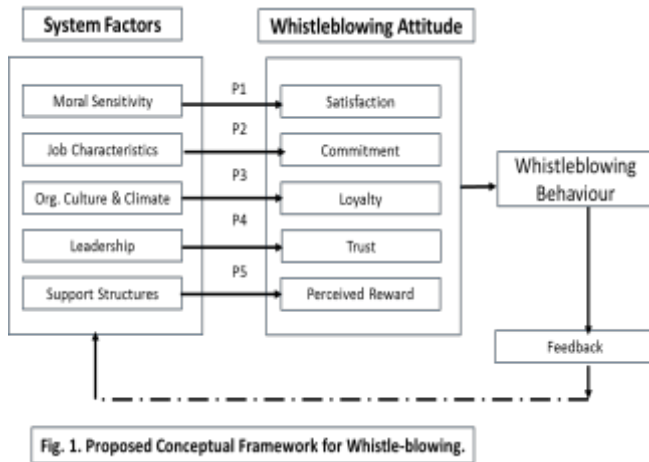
System Factors

Whistleblowing Attitude

Moral Sensitivity

P1

Satisfaction

Job Characteristics

P2

Commitment

Org. Culture & Climate

P3

Loyalty

Leadership

P4

Trust

Support Structures

P5

Perceived Reward

Whistleblowing Behaviour

Feedback

Fig. 1. Proposed Conceptual Framework for Whistle-blowing.